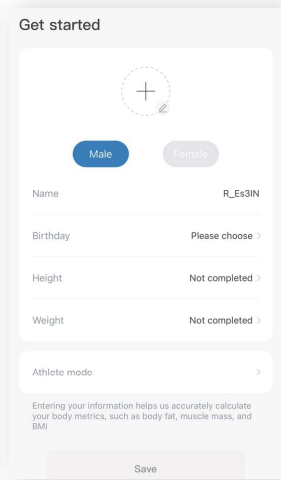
Get started

+

Male

Female

Name R_Es3IN

Birthday Please choose >

Height Not completed >

Weight Not completed >

Athlete mode >

Entering your information helps us accurately calculate your body metrics, such as body fat, muscle mass, and BMI

Save